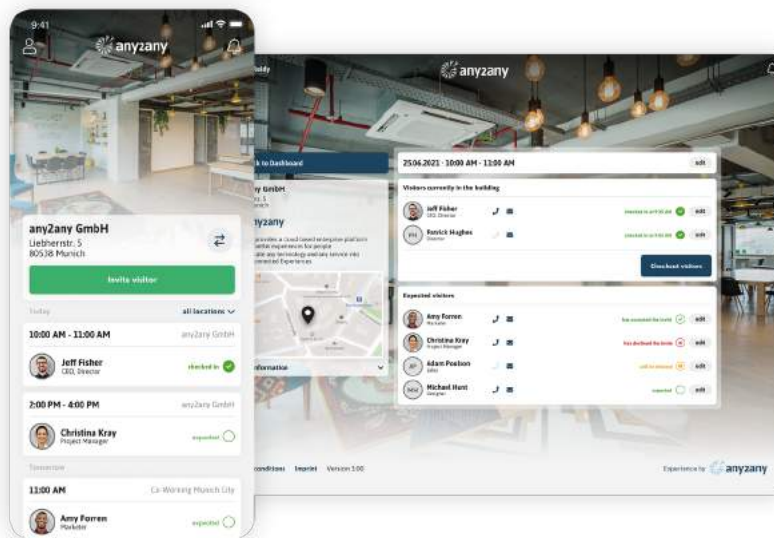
9:41

anyzany

anyZany GmbH
Liebherrstr. 5
80538 Munich

Invite visitor

Today

all locations

10:00 AM - 11:00 AM

anyZany GmbH

Jeff Fisher
CEO, Director

checked in

2:00 PM - 4:00 PM

anyZany GmbH

Christina Kray
Project Manager

expected

Tomorrow

11:00 AM

Co-Working Munich City

Amy Forren
Marketer

expected

anyzany

Back to Dashboard

anyZany GmbH

anyZany

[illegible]

information

25.06.2021 · 10:00 AM - 11:00 AM

edit

Visitors currently in the building

Jeff Fisher
CEO, Director

checked in at 9:55 AM

edit

Patrick Hughes
Director

checked in at 9:55 AM

edit

Checkout visitors

Expected visitors

Amy Forren
Marketer

has accepted the invite

edit

Christina Kray
Project Manager

has declined the invite

edit

Adam Position
Editor

will be delayed

edit

Michael Hunt
Designer

expected

edit

conditions   Imprint   Version 3.00

Experience by anyzany